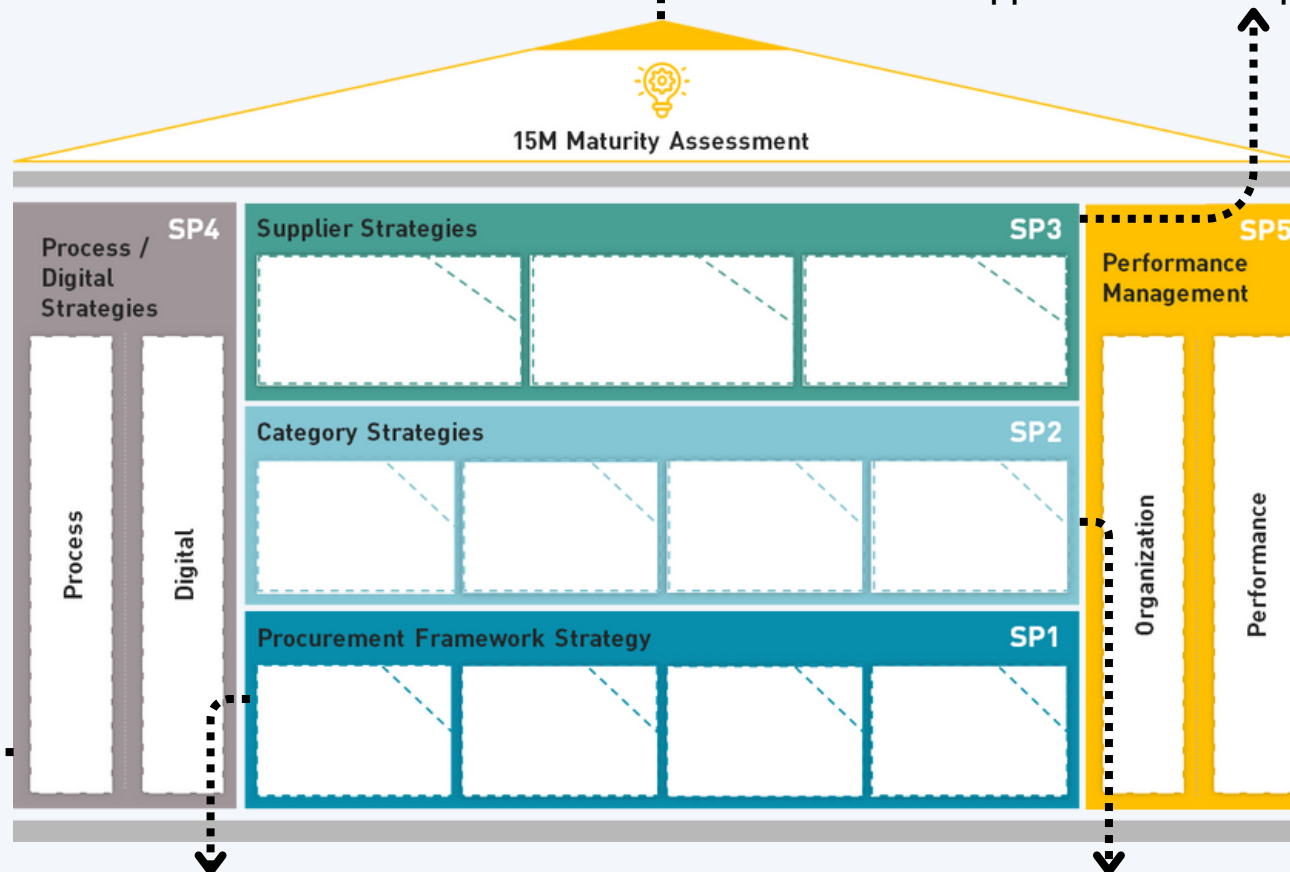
15M Maturity Assessment

SP4
Process / Digital Strategies

Process

Digital

Supplier Strategies
SP3

Category Strategies
SP2

Procurement Framework Strategy
SP1

SP5
Performance Management

Organization

Performance